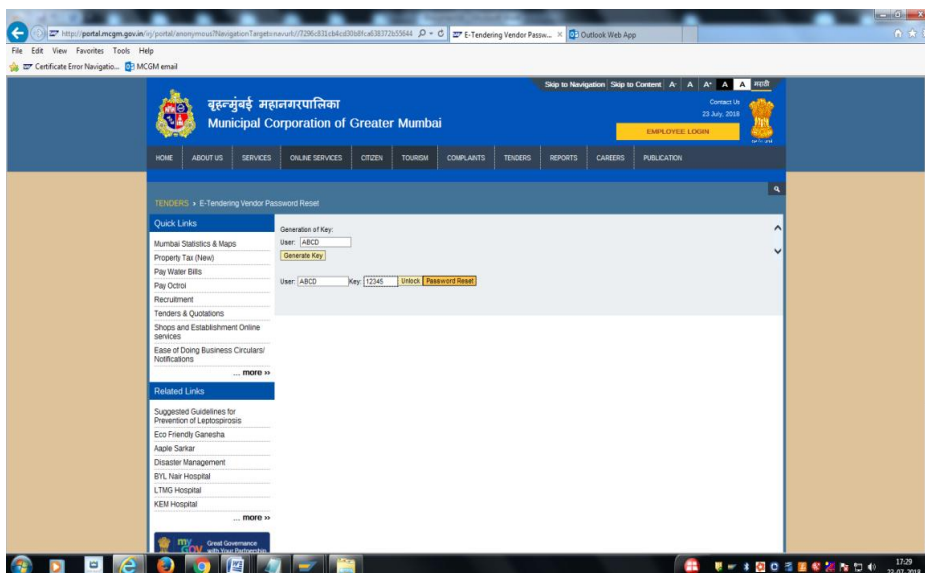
http://portal.mcgm.gov.in/irj/portal/anonymous?NavigationTarget=navurl://7296c831cb4cd30b8fca638372b55644
E-Tendering Vendor Passw... ×
Outlook Web App

File Edit View Favorites Tools Help
Certificate Error Navigatio... MCGM email

Skip to Navigation Skip to Content A- A A+ A A मराठी

बृहन्मुंबई महानगरपालिका
Municipal Corporation of Greater Mumbai

Contact Us
23 July, 2018
EMPLOYEE LOGIN

HOME ABOUT US SERVICES ONLINE SERVICES CITIZEN TOURISM COMPLAINTS TENDERS REPORTS CAREERS PUBLICATION

TENDERS » E-Tendering Vendor Password Reset

Quick Links
Mumbai Statistics & Maps
Property Tax (New)
Pay Water Bills
Pay Octroi
Recruitment
Tenders & Quotations
Shops and Establishment Online services
Ease of Doing Business Circulars/ Notifications
... more »

Related Links
Suggested Guidelines for Prevention of Leptospirosis
Eco Friendly Ganesha
Aaple Sarkar
Disaster Management
BYL Nair Hospital
LTMG Hospital
KEM Hospital
... more »

Generation of Key:
User: ABCD
Generate Key

User: ABCD Key: 12345 Unlock Password Reset

my GOV Great Governance with Your Partnership

17:29
22-07-2018